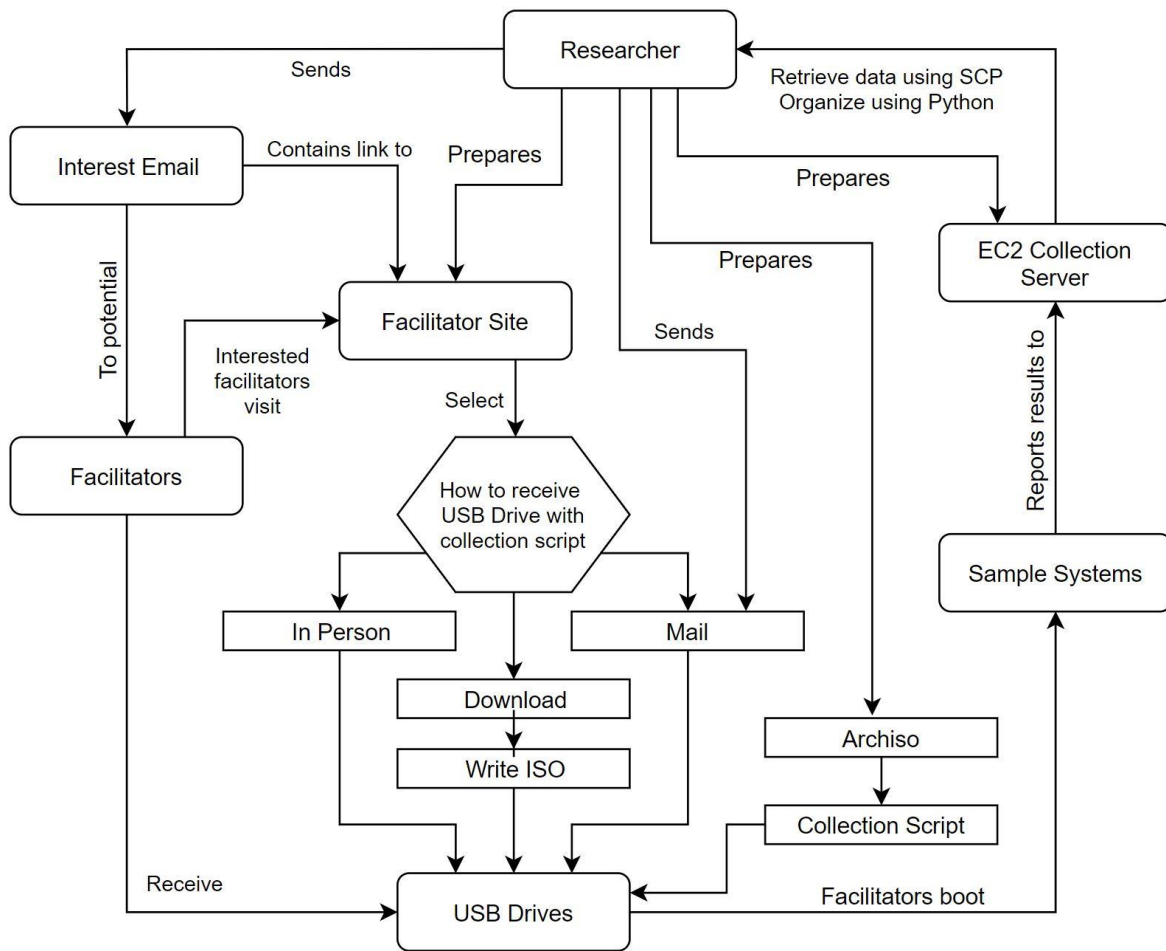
Researcher

Sends

Retrieve data using SCP
Organize using Python

Interest Email

Contains link to

Prepares

Prepares

EC2 Collection Server

To potential

Prepares

Facilitator Site

Interested facilitators visit

Sends

Reports results to

Select

Facilitators

How to receive USB Drive with collection script

Sample Systems

In Person

Mail

Download

Write ISO

Archiso

Collection Script

Receive

USB Drives

Facilitators boot